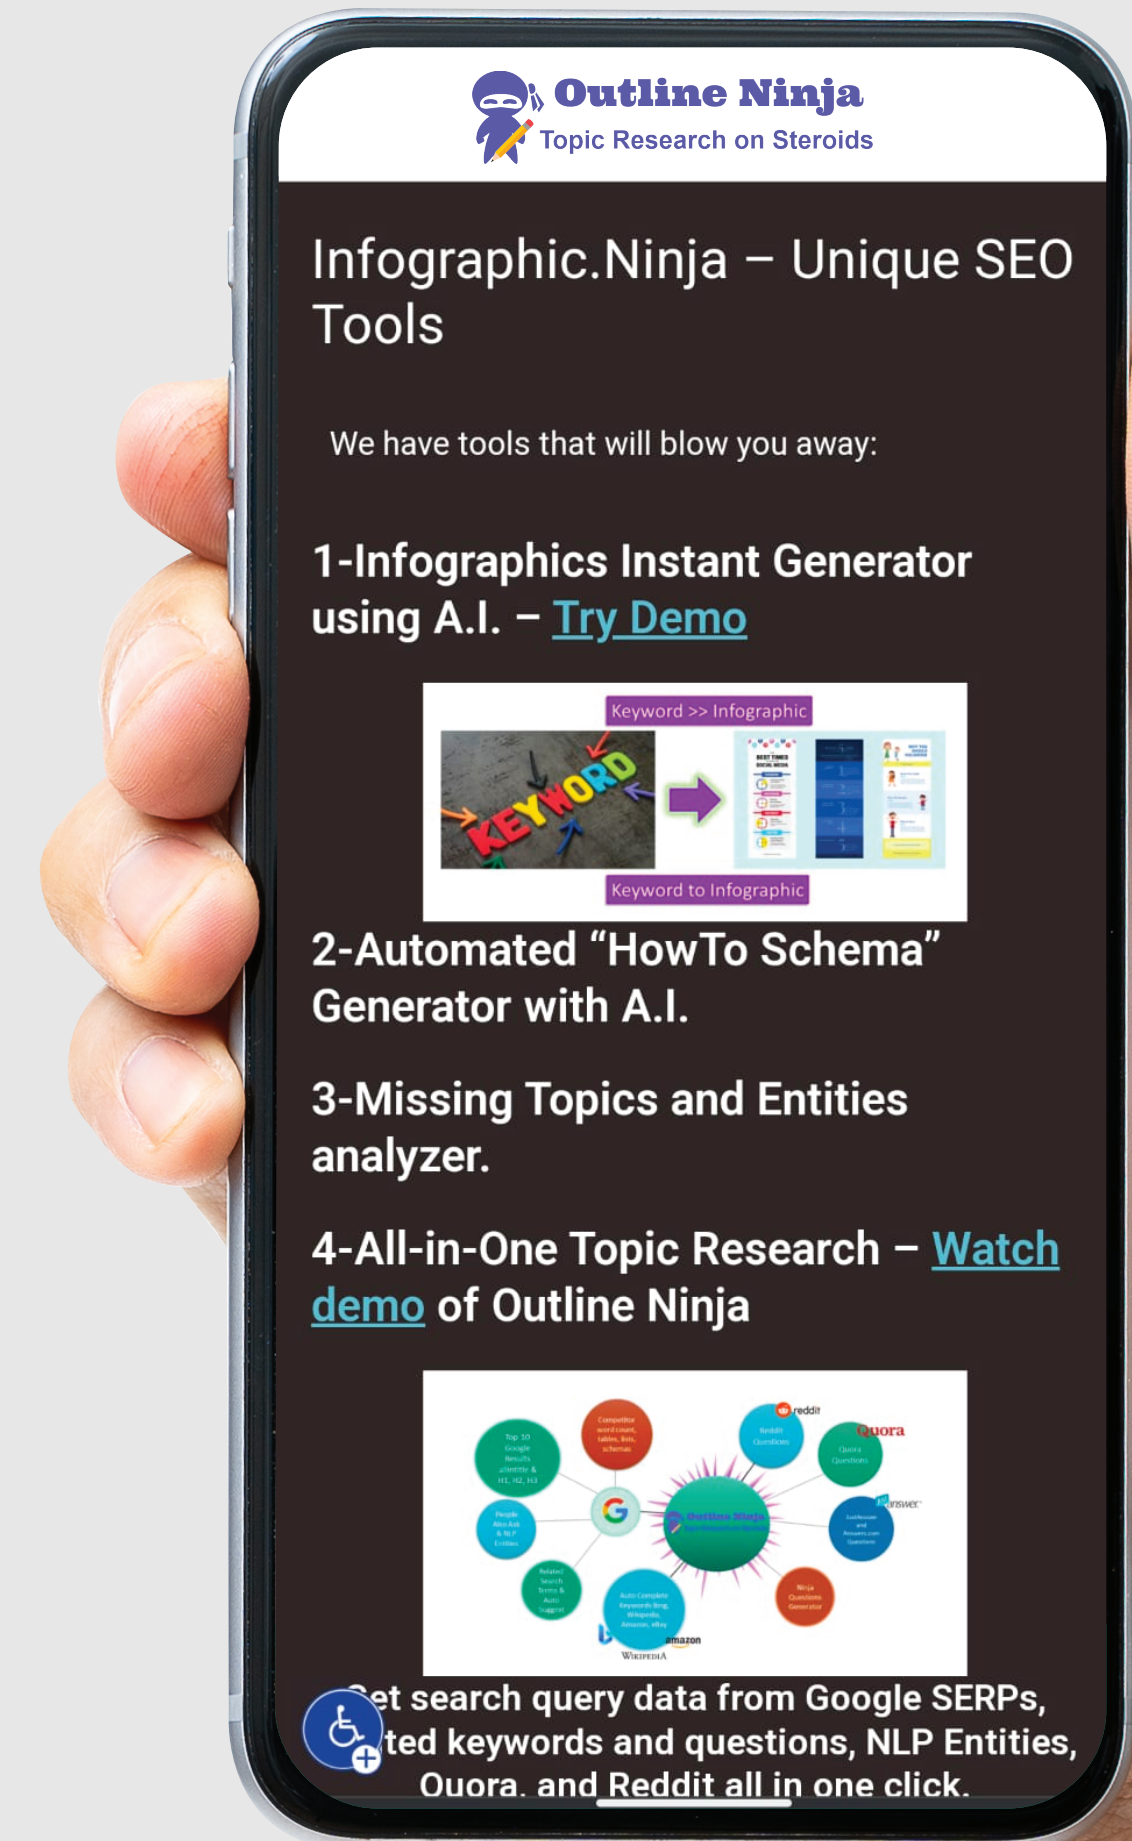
Outline Ninja
Topic Research on Steroids

Infographic.Ninja – Unique SEO Tools

We have tools that will blow you away:

1-Infographics Instant Generator using A.I. – Try Demo

Keyword >> Infographic
KEYWORD
Keyword to Infographic

2-Automated "HowTo Schema" Generator with A.I.

3-Missing Topics and Entities analyzer.

4-All-in-One Topic Research – Watch demo of Outline Ninja

Top 10 Google Results
Competitor word count, tables, lists, schemas
reddit
Reddit Questions
Quora
Quora Questions
answer
People Also Ask & NLP Entities
Outline Ninja
Related Search Terms & Auto Suggest
Auto Complete Keywords Bing, Wikipedia, Amazon, eBay
Ninja Questions Generator
amazon
Wikipedia

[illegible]et search query data from Google SERPs, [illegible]ted keywords and questions, NLP Entities, Quora, and Reddit all in one click.